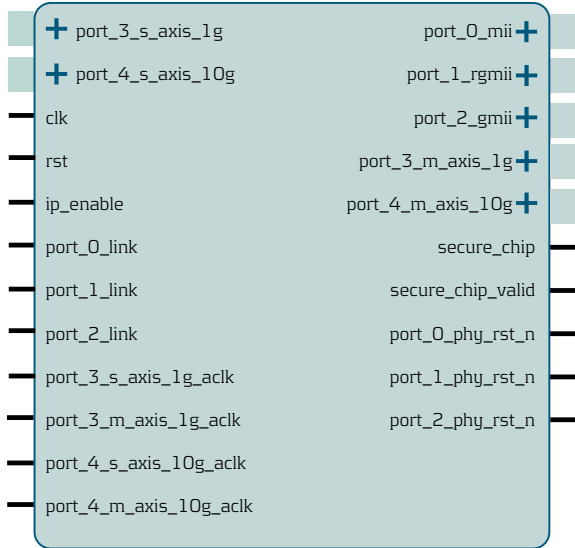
port_3_s_axis_1g
port_4_s_axis_10g
clk
rst
ip_enable
port_0_link
port_1_link
port_2_link
port_3_s_axis_1g_aclk
port_3_m_axis_1g_aclk
port_4_s_axis_10g_aclk
port_4_m_axis_10g_aclk

port_0_mii
port_1_rgmii
port_2_gmii
port_3_m_axis_1g
port_4_m_axis_10g
secure_chip
secure_chip_valid
port_0_phy_rst_n
port_1_phy_rst_n
port_2_phy_rst_n